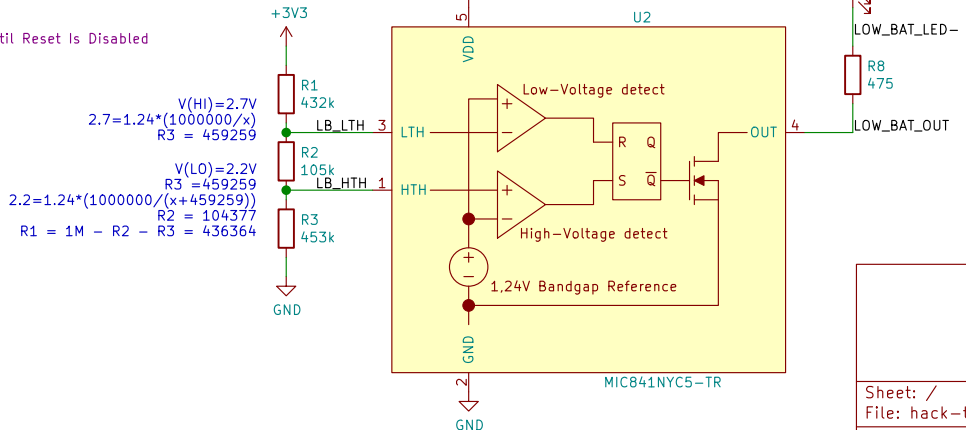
til Reset Is Disabled

+3V3

R1
432k

R2
105k

R3
453k

GND

V(HI)=2.7V
2.7=1.24*(1000000/x)
R3 = 459259

V(LO)=2.2V
R3 =459259
2.2=1.24*(1000000/(x+459259))
R2 = 104377
R1 = 1M - R2 - R3 = 436364

LB_LTH 3
LB_HTH 1

5
VDD
U2
LTH
HTH
Low-Voltage detect
R Q
S $\overline{Q}$
High-Voltage detect
1,24V Bandgap Reference
OUT 4
GND
2
MIC841NYC5-TR
GND

LOW_BAT_LED-
R8
475
LOW_BAT_OUT

Sheet: /
File: hack-